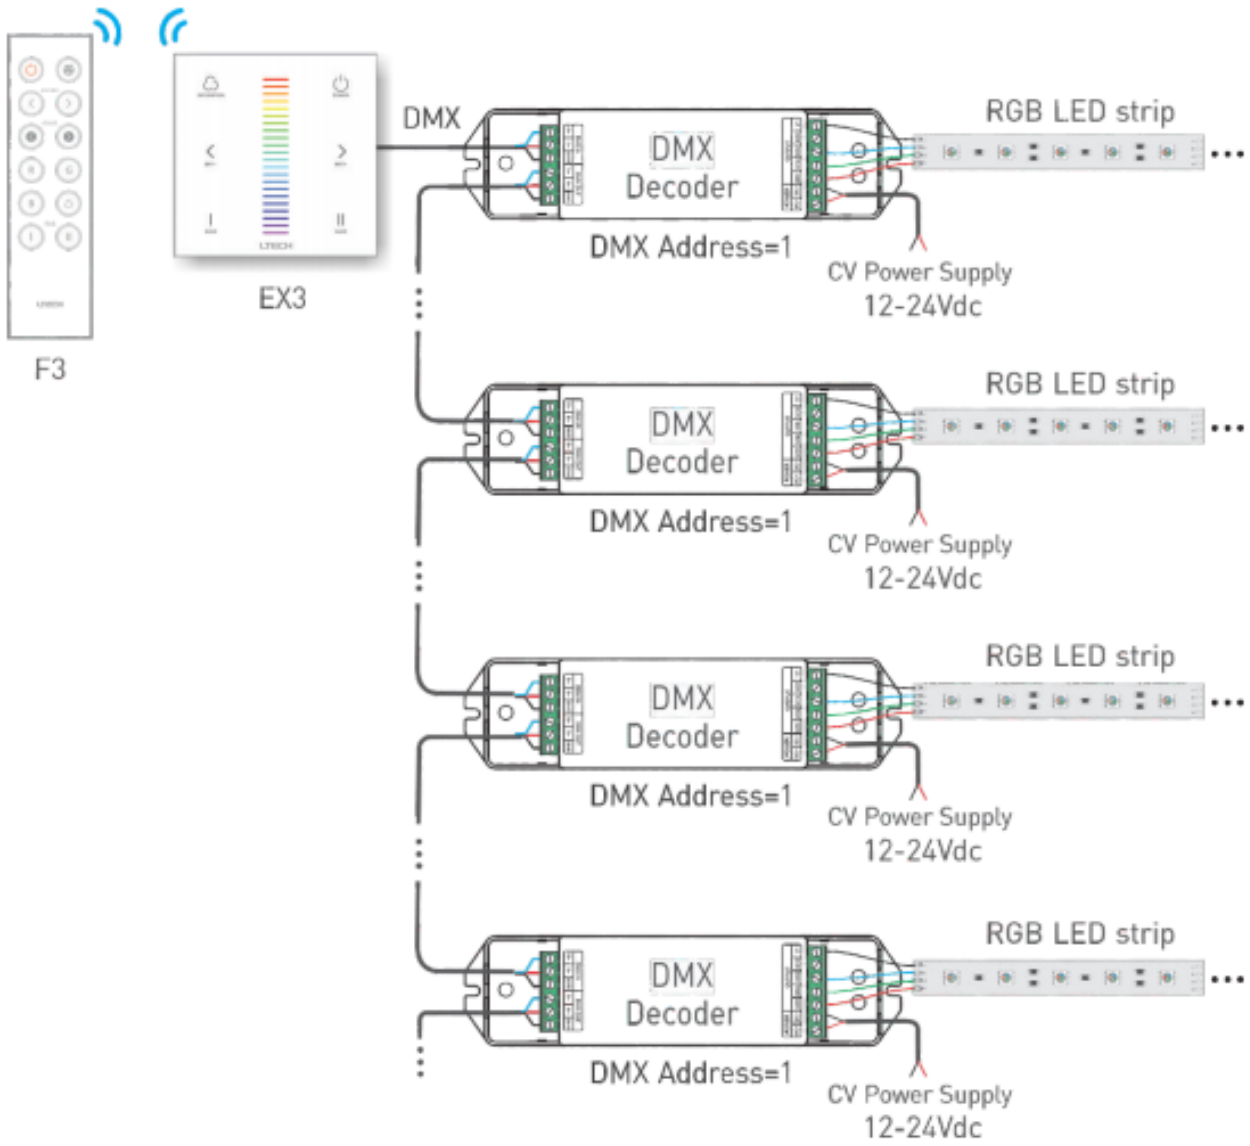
F3

EX3

DMX

DMX Decoder

DMX Address=1

RGB LED strip

CV Power Supply 12-24Vdc

DMX Decoder

DMX Address=1

RGB LED strip

CV Power Supply 12-24Vdc

DMX Decoder

DMX Address=1

RGB LED strip

CV Power Supply 12-24Vdc

DMX Decoder

DMX Address=1

RGB LED strip

CV Power Supply 12-24Vdc